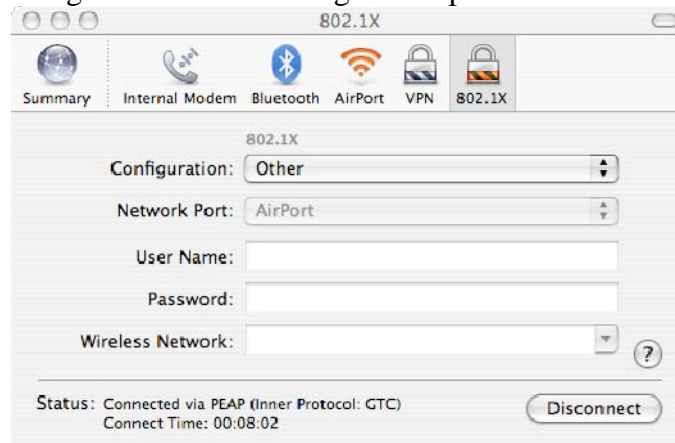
802.1X

Summary Internal Modem Bluetooth AirPort VPN 802.1X

802.1X

Configuration: Other

Network Port: AirPort

User Name:

Password:

Wireless Network:

?

Status: Connected via PEAP (Inner Protocol: GTC)
Connect Time: 00:08:02

Disconnect